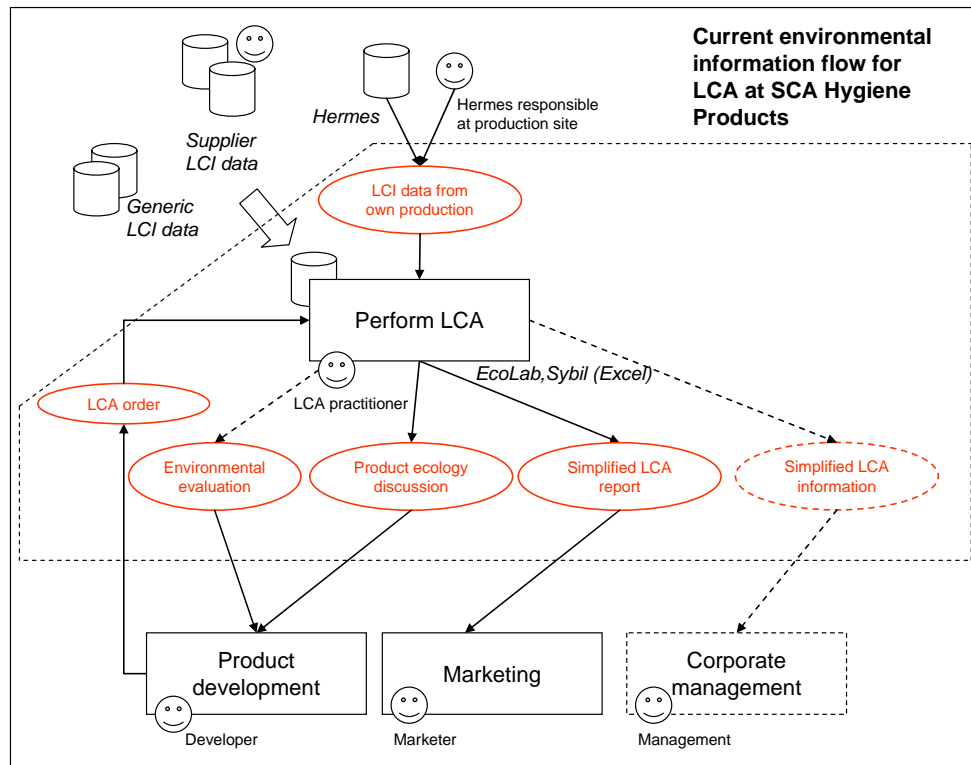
Current environmental information flow for LCA at SCA Hygiene Products

Supplier LCI data

Hermes

Hermes responsible at production site

Generic LCI data

LCI data from own production

Perform LCA

LCA practitioner

EcoLab,Sybil (Excel)

LCA order

Environmental evaluation

Product ecology discussion

Simplified LCA report

Simplified LCA information

Product development

Developer

Marketing

Marketer

Corporate management

Management